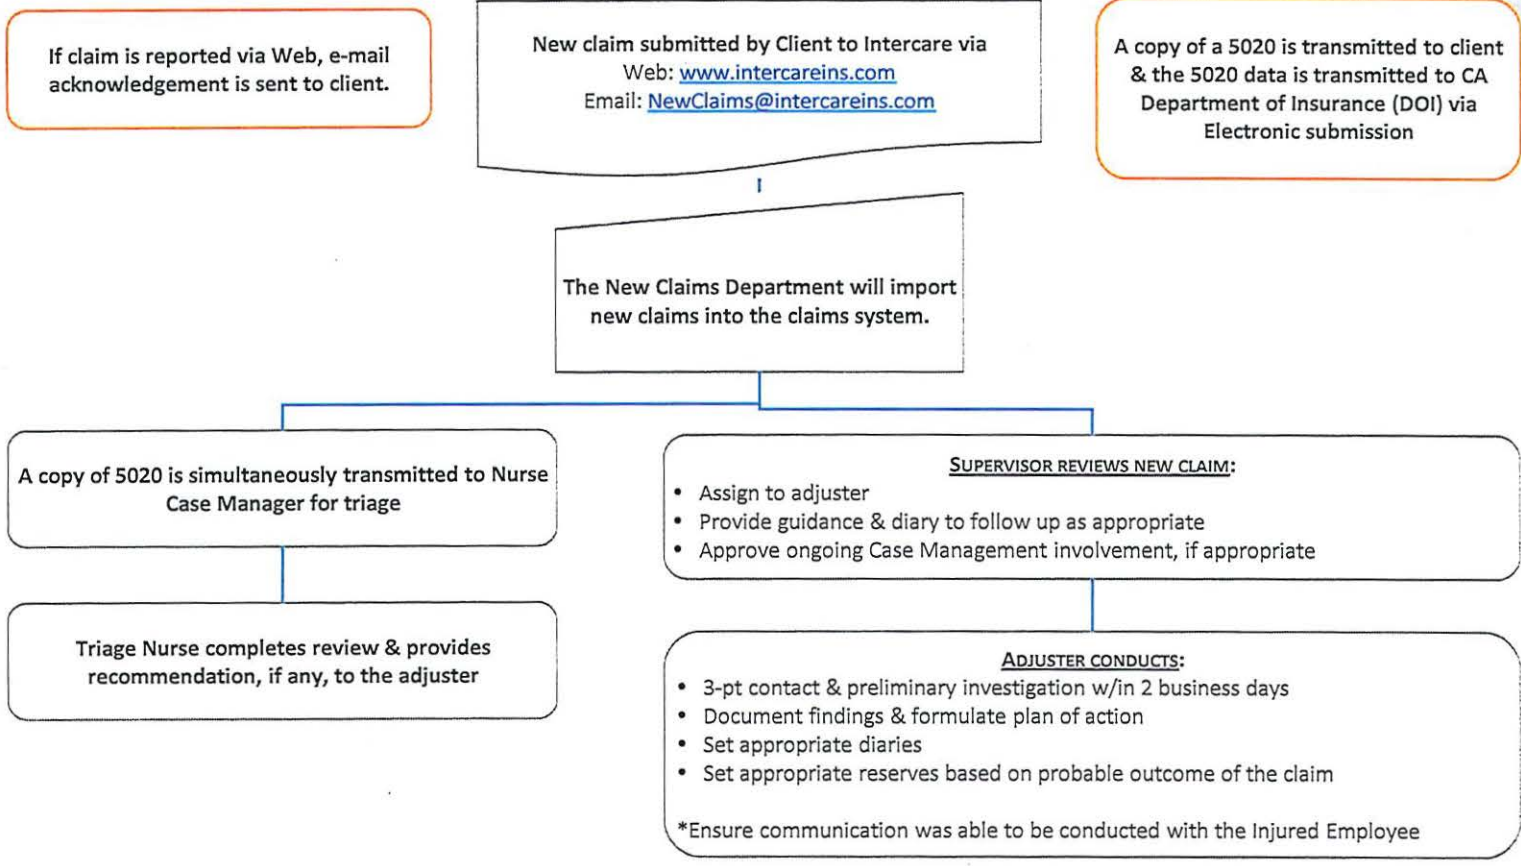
If claim is reported via Web, e-mail acknowledgement is sent to client.

New claim submitted by Client to Intercare via
Web: www.intercareins.com
Email: NewClaims@intercareins.com

A copy of a 5020 is transmitted to client & the 5020 data is transmitted to CA Department of Insurance (DOI) via Electronic submission

The New Claims Department will import new claims into the claims system.

A copy of 5020 is simultaneously transmitted to Nurse Case Manager for triage

Triage Nurse completes review & provides recommendation, if any, to the adjuster

SUPERVISOR REVIEWS NEW CLAIM:
- Assign to adjuster
- Provide guidance & diary to follow up as appropriate
- Approve ongoing Case Management involvement, if appropriate

ADJUSTER CONDUCTS:
- 3-pt contact & preliminary investigation w/in 2 business days
- Document findings & formulate plan of action
- Set appropriate diaries
- Set appropriate reserves based on probable outcome of the claim

*Ensure communication was able to be conducted with the Injured Employee